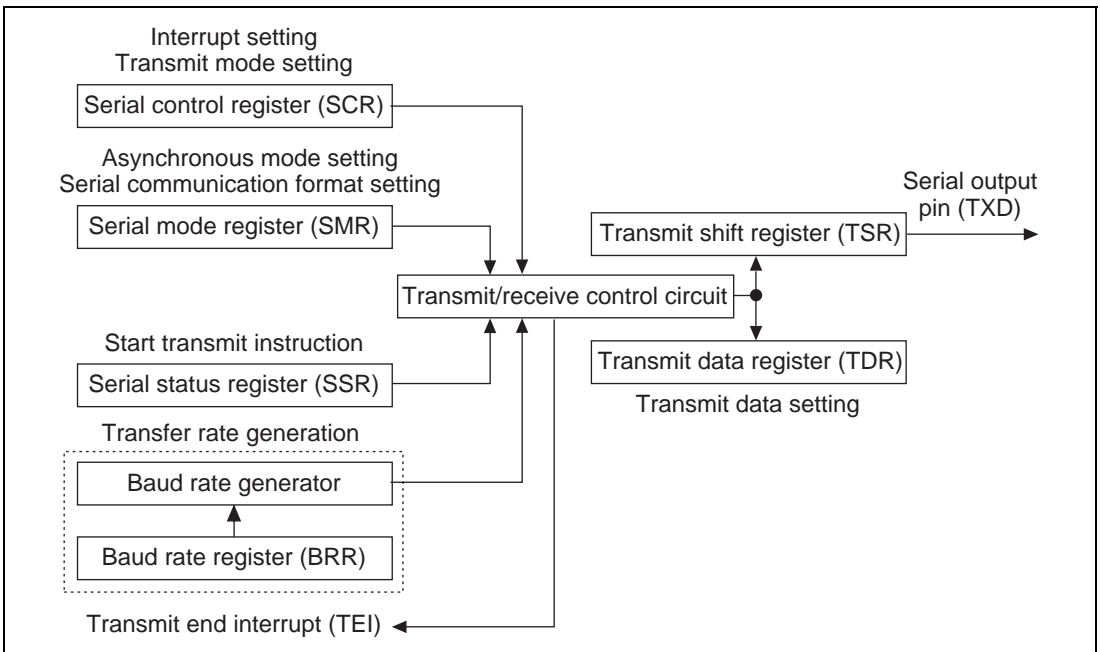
Interrupt setting
Transmit mode setting

Serial control register (SCR)

Asynchronous mode setting
Serial communication format setting

Serial mode register (SMR)

Serial output pin (TXD)

Transmit shift register (TSR)

Transmit/receive control circuit

Start transmit instruction

Serial status register (SSR)

Transmit data register (TDR)

Transmit data setting

Transfer rate generation

Baud rate generator

Baud rate register (BRR)

Transmit end interrupt (TEI)